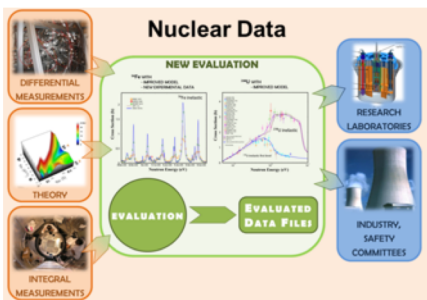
Nuclear Data

DIFFERENTIAL MEASUREMENTS

THEORY

INTEGRAL MEASUREMENTS

NEW EVALUATION

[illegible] WITH - IMPROVED MODEL - NEW EXPERIMENTAL DATA

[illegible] WITH - IMPROVED MODEL

EVALUATION

EVALUATED DATA FILES

RESEARCH LABORATORIES

INDUSTRY, SAFETY COMMITTEES